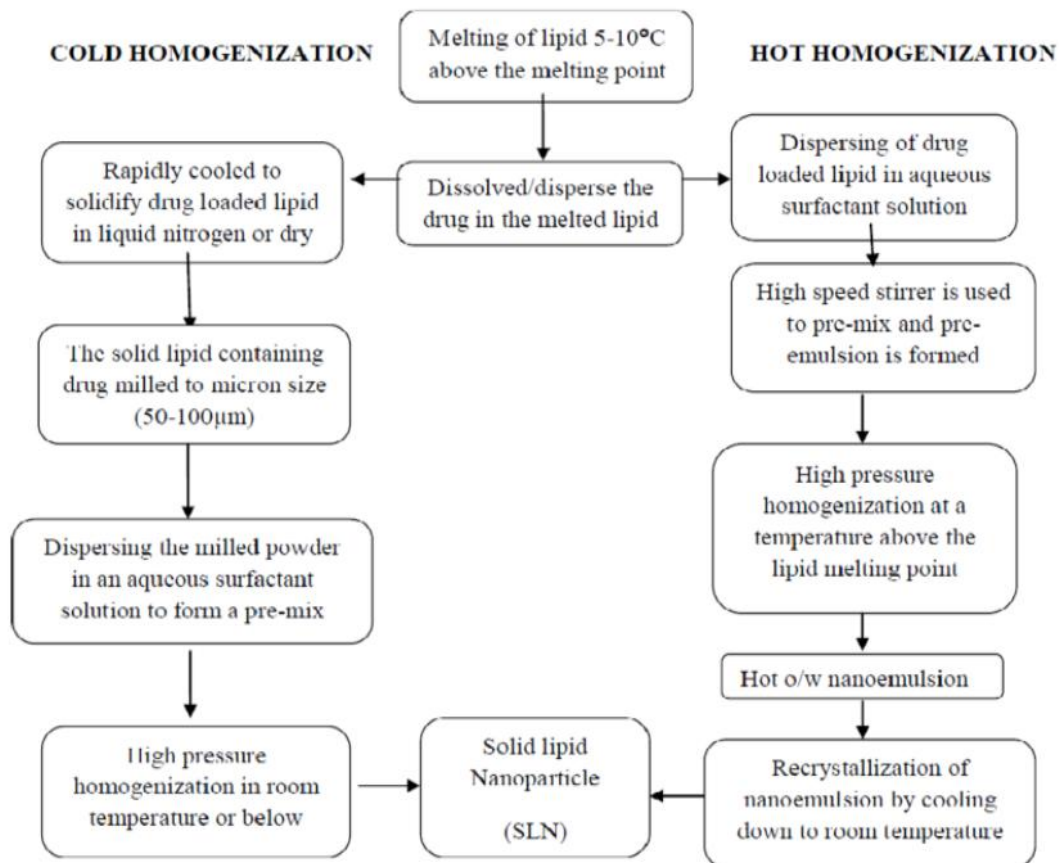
COLD HOMOGENIZATION

Melting of lipid 5-10°C above the melting point

HOT HOMOGENIZATION

Rapidly cooled to solidify drug loaded lipid in liquid nitrogen or dry

Dissolved/disperse the drug in the melted lipid

Dispersing of drug loaded lipid in aqueous surfactant solution

High speed stirrer is used to pre-mix and pre-emulsion is formed

The solid lipid containing drug milled to micron size (50-100μm)

High pressure homogenization at a temperature above the lipid melting point

Dispersing the milled powder in an aqueous surfactant solution to form a pre-mix

Hot o/w nanoemulsion

High pressure homogenization in room temperature or below

Solid lipid Nanoparticle (SLN)

Recrystallization of nanoemulsion by cooling down to room temperature